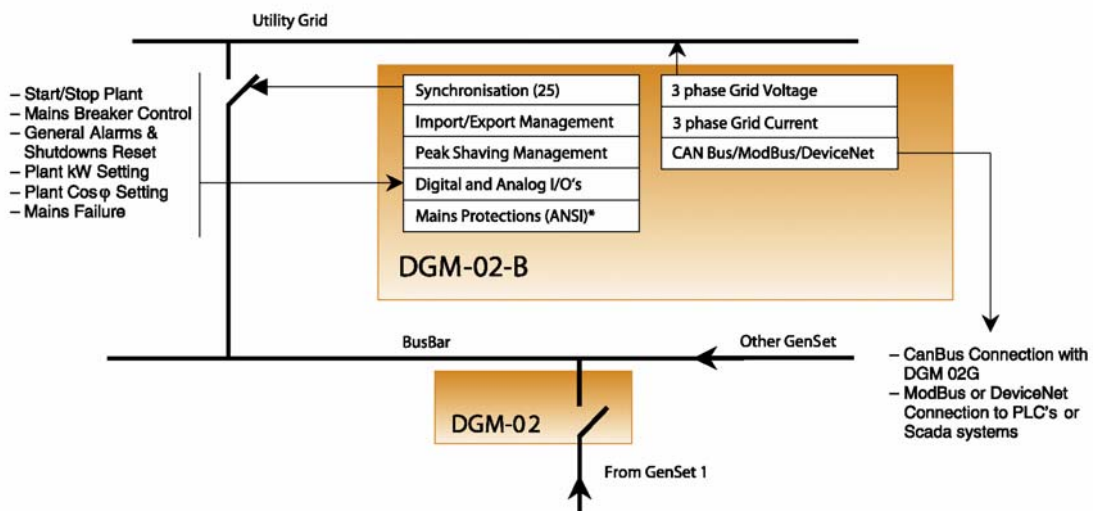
Utility Grid

– Start/Stop Plant
– Mains Breaker Control
– General Alarms & Shutdowns Reset
– Plant kW Setting
– Plant Cosφ Setting
– Mains Failure

Synchronisation (25)
Import/Export Management
Peak Shaving Management
Digital and Analog I/O's
Mains Protections (ANSI)*

3 phase Grid Voltage
3 phase Grid Current
CAN Bus/ModBus/DeviceNet

DGM-02-B

BusBar

Other GenSet

– CanBus Connection with DGM 02G
– ModBus or DeviceNet Connection to PLC's or Scada systems

DGM-02

From GenSet 1